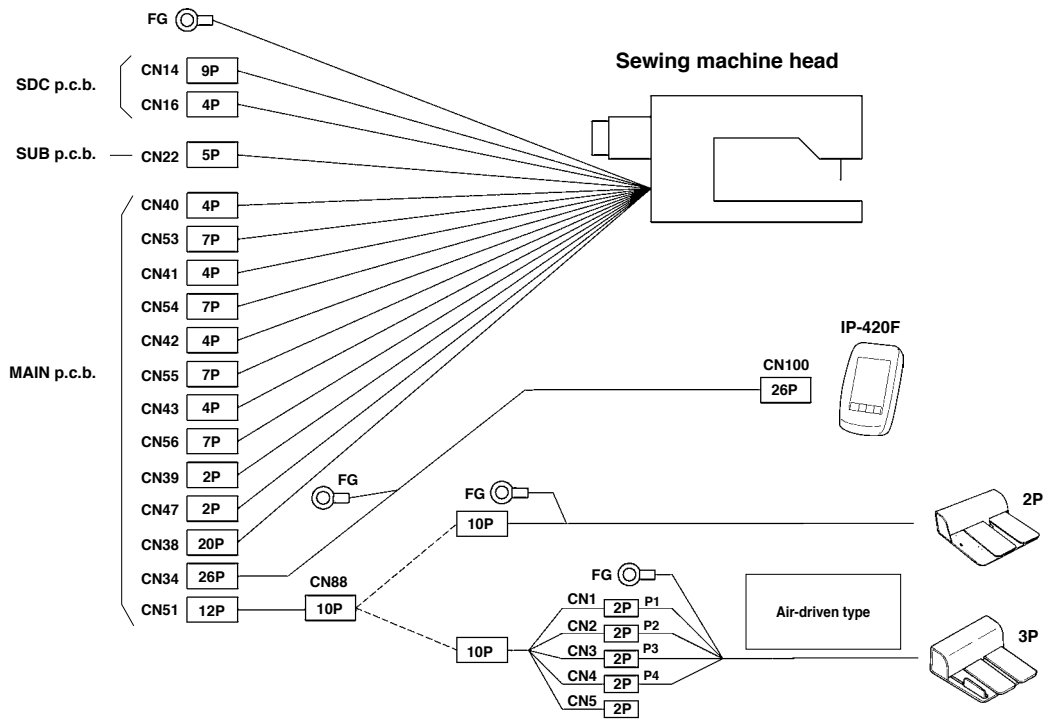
FG

Sewing machine head

SDC p.c.b.
CN14 9P
CN16 4P

SUB p.c.b.
CN22 5P

MAIN p.c.b.
CN40 4P
CN53 7P
CN41 4P
CN54 7P
CN42 4P
CN55 7P
CN43 4P
CN56 7P
CN39 2P
CN47 2P
CN38 20P
CN34 26P
CN51 12P

IP-420F
CN100
26P

FG

FG
10P
2P

CN88
10P

FG
CN1 2P P1
CN2 2P P2
CN3 2P P3
CN4 2P P4
CN5 2P
10P

Air-driven type

3P